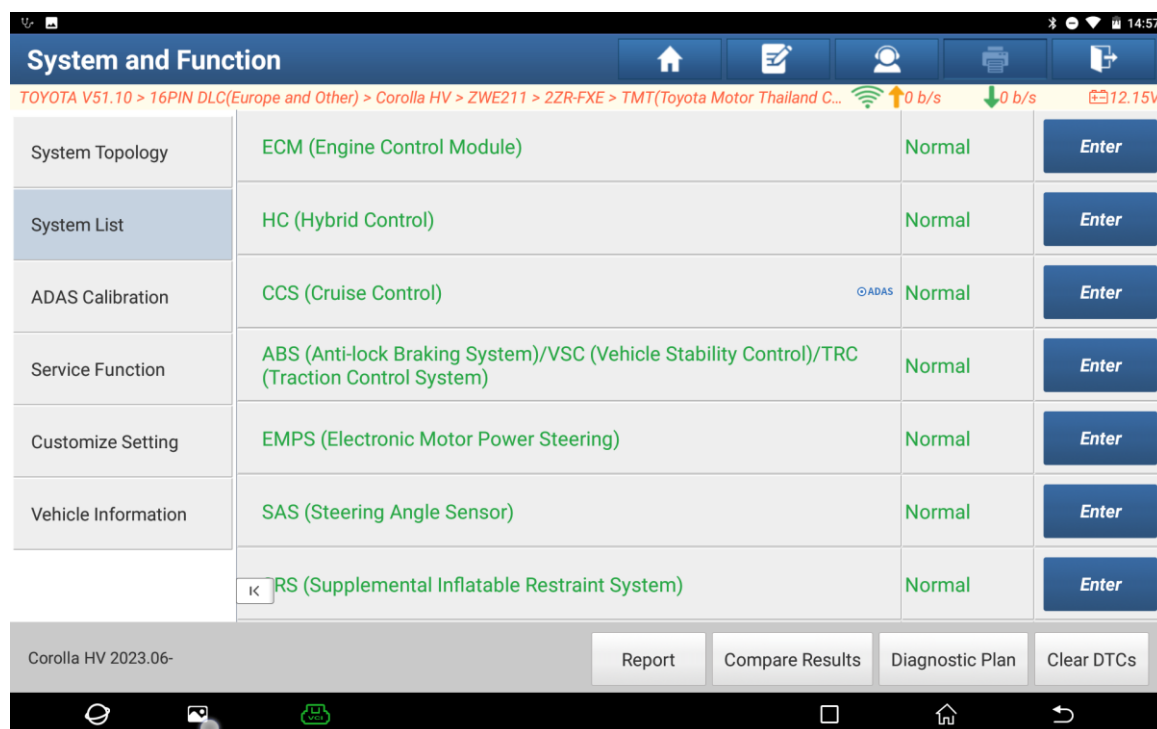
14:57

System and Function

TOYOTA V51.10 > 16PIN DLC(Europe and Other) > Corolla HV > ZWE211 > 2ZR-FXE > TMT(Toyota Motor Thailand C... 0 b/s 0 b/s 12.15V

System Topology
System List
ADAS Calibration
Service Function
Customize Setting
Vehicle Information

| | | |
|---|---|---|
| ECM (Engine Control Module) | Normal | Enter |
| HC (Hybrid Control) | Normal | Enter |
| CCS (Cruise Control) ADAS | Normal | Enter |
| ABS (Anti-lock Braking System)/VSC (Vehicle Stability Control)/TRC (Traction Control System) | Normal | Enter |
| EMPS (Electronic Motor Power Steering) | Normal | Enter |
| SAS (Steering Angle Sensor) | Normal | Enter |
| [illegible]RS (Supplemental Inflatable Restraint System) | Normal | Enter |

Corolla HV 2023.06-

Report
Compare Results
Diagnostic Plan
Clear DTCs

VCI